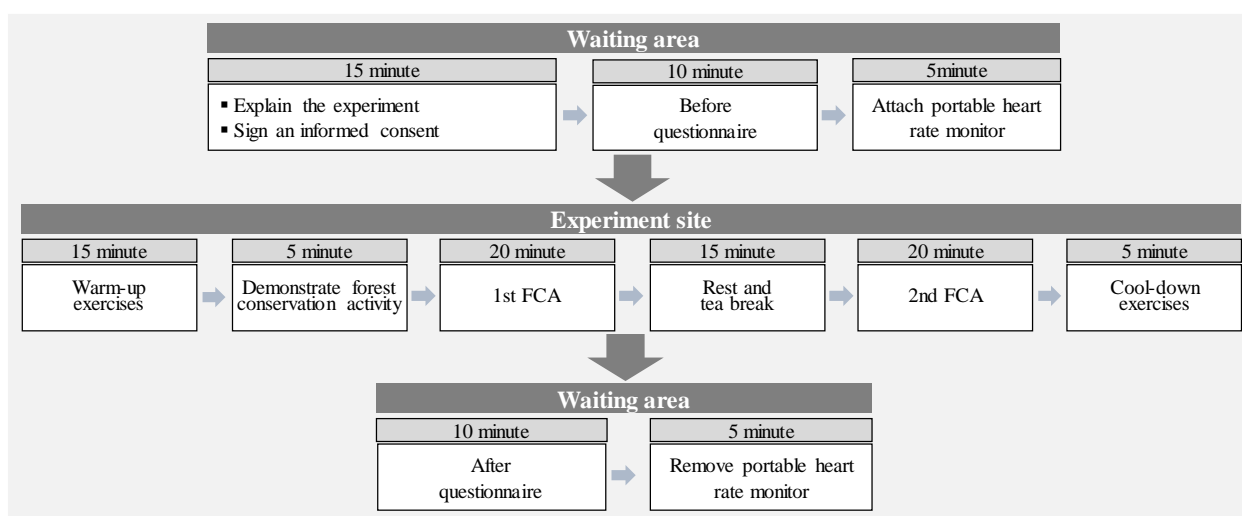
Waiting area

15 minute

▪ Explain the experiment
▪ Sign an informed consent

10 minute

Before questionnaire

5minute

Attach portable heart rate monitor

Experiment site

15 minute

Warm-up exercises

5 minute

Demonstrate forest conservation activity

20 minute

1st FCA

15 minute

Rest and tea break

20 minute

2nd FCA

5 minute

Cool-down exercises

Waiting area

10 minute

After questionnaire

5 minute

Remove portable heart rate monitor